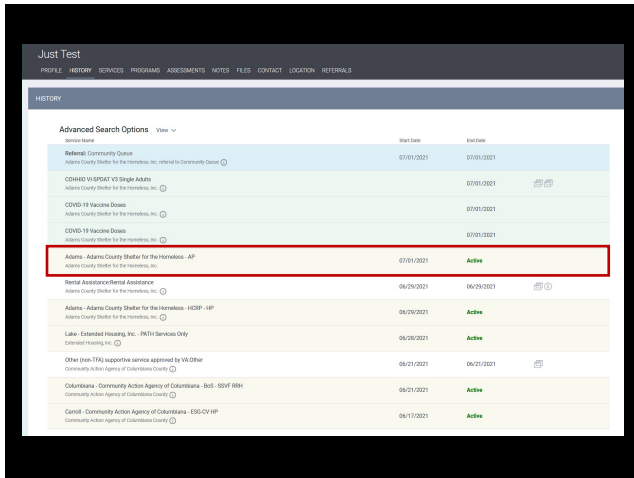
Just Test

PROFILE HISTORY SERVICES PROGRAMS ASSESSMENTS NOTES FILES CONTACT LOCATION REFERRALS

HISTORY

Advanced Search Options View

| Service Name | Start Date | End Date |
|---|---|---|
| Referral: Community Queue<br>Adams County Shelter for the Homeless, Inc. referred to Community Queue | 07/01/2021 | 07/01/2021 |
| COHHIO VI-SPDAT V3 Single Adults<br>Adams County Shelter for the Homeless, Inc. | | 07/01/2021 |
| COVID-19 Vaccine Doses<br>Adams County Shelter for the Homeless, Inc. | | 07/01/2021 |
| COVID-19 Vaccine Doses<br>Adams County Shelter for the Homeless, Inc. | | 07/01/2021 |
| Adams - Adams County Shelter for the Homeless - AP<br>Adams County Shelter for the Homeless, Inc. | 07/01/2021 | Active |
| Rental Assistance:Rental Assistance<br>Adams County Shelter for the Homeless, Inc. | 06/29/2021 | 06/29/2021 |
| Adams - Adams County Shelter for the Homeless - HCRP - HP<br>Adams County Shelter for the Homeless, Inc. | 06/29/2021 | Active |
| Lake - Extended Housing, Inc. - PATH Services Only<br>Extended Housing, Inc. | 06/28/2021 | Active |
| Other (non-TFA) supportive service approved by VA:Other<br>Community Action Agency of Columbiana County | 06/21/2021 | 06/21/2021 |
| Columbiana - Community Action Agency of Columbiana - BoS - SSVF RRH<br>Community Action Agency of Columbiana County | 06/21/2021 | Active |
| Carroll - Community Action Agency of Columbiana - ESG-CV HP<br>Community Action Agency of Columbiana County | 06/17/2021 | Active |